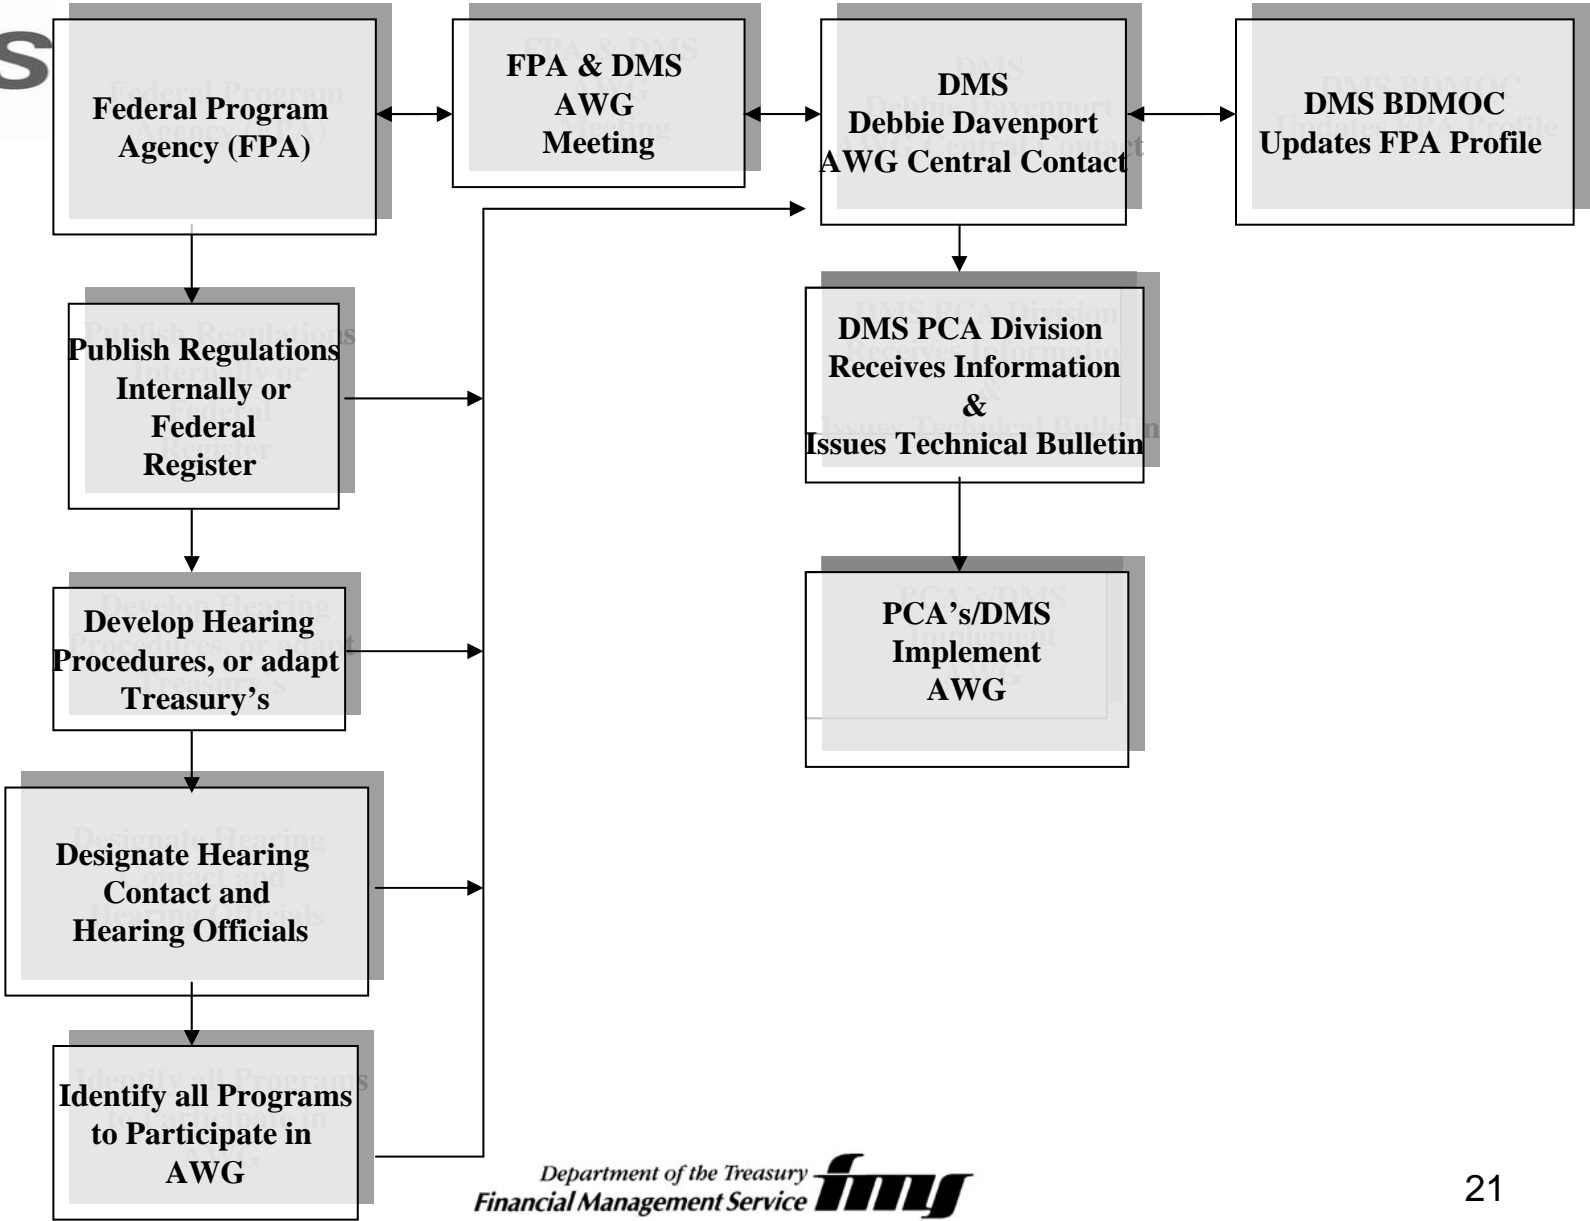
Federal Program Agency (FPA)

FPA & DMS AWG Meeting

DMS Debbie Davenport AWG Central Contact

DMS BDMOC Updates FPA Profile

Publish Regulations Internally or Federal Register

DMS PCA Division Receives Information & Issues Technical Bulletin

Develop Hearing Procedures, or adapt Treasury's

PCA's/DMS Implement AWG

Designate Hearing Contact and Hearing Officials

Identify all Programs to Participate in AWG

Department of the Treasury Financial Management Service fms

21